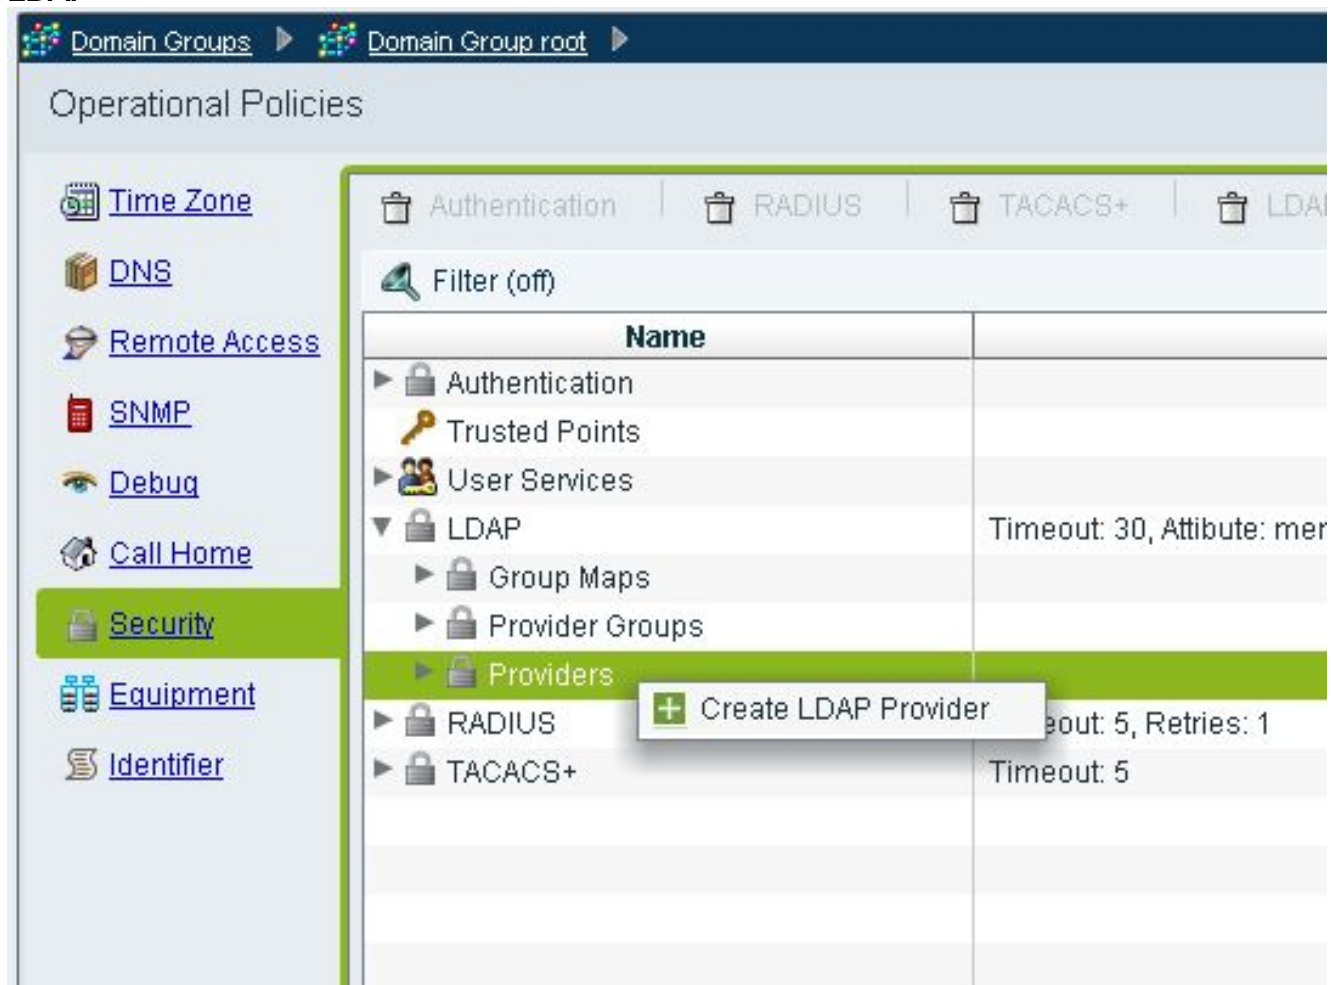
Domain Groups ▶ Domain Group root ▶

Operational Policies

Time Zone
DNS
Remote Access
SNMP
Debug
Call Home
Security
Equipment
Identifier

Authentication | RADIUS | TACACS+ | LDA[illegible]

Filter (off)

| Name | |
|---|---|
| Authentication | |
| Trusted Points | |
| User Services | |
| LDAP | Timeout: 30, Attibute: me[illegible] |
| Group Maps | |
| Provider Groups | |
| Providers | |
| RADIUS | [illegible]eout: 5, Retries: 1 |
| TACACS+ | Timeout: 5 |

Create LDAP Provider